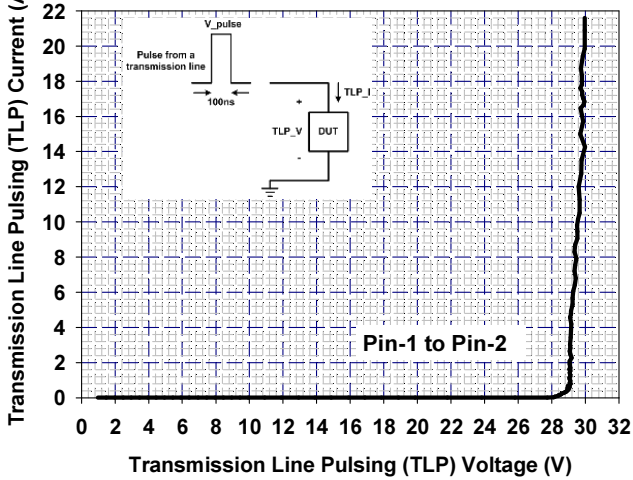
Transmission Line Pulsing (TLP) Current (A

22
20
18
16
14
12
10
8
6
4
2
0

V_pulse
Pulse from a transmission line
100ns
TLP_I
+
TLP_V
DUT
-

Pin-1 to Pin-2

0 2 4 6 8 10 12 14 16 18 20 22 24 26 28 30 32

Transmission Line Pulsing (TLP) Voltage (V)